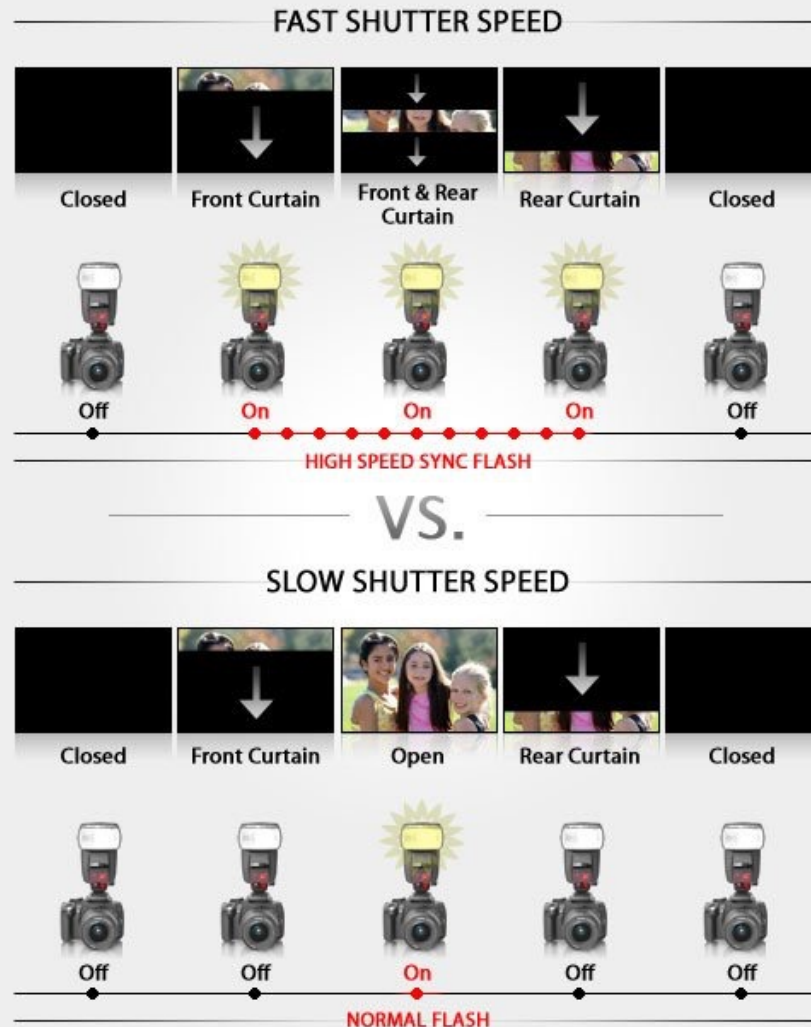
FAST SHUTTER SPEED

Closed
Front Curtain
Front & Rear Curtain
Rear Curtain
Closed

Off
On
On
On
Off

HIGH SPEED SYNC FLASH

VS.

SLOW SHUTTER SPEED

Closed
Front Curtain
Open
Rear Curtain
Closed

Off
Off
On
Off
Off

NORMAL FLASH